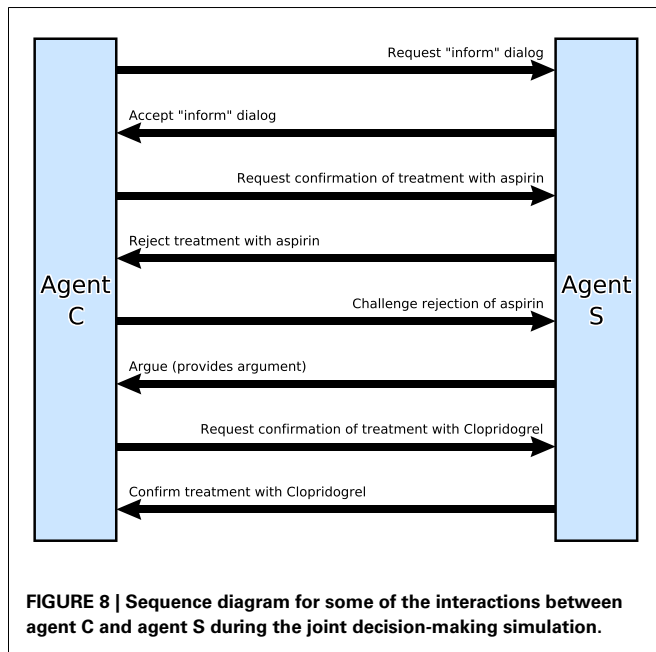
Agent C

Request "inform" dialog

Accept "inform" dialog

Request confirmation of treatment with aspirin

Reject treatment with aspirin

Challenge rejection of aspirin

Argue (provides argument)

Request confirmation of treatment with Clopridogrel

Confirm treatment with Clopridogrel

Agent S

FIGURE 8 | Sequence diagram for some of the interactions between agent C and agent S during the joint decision-making simulation.